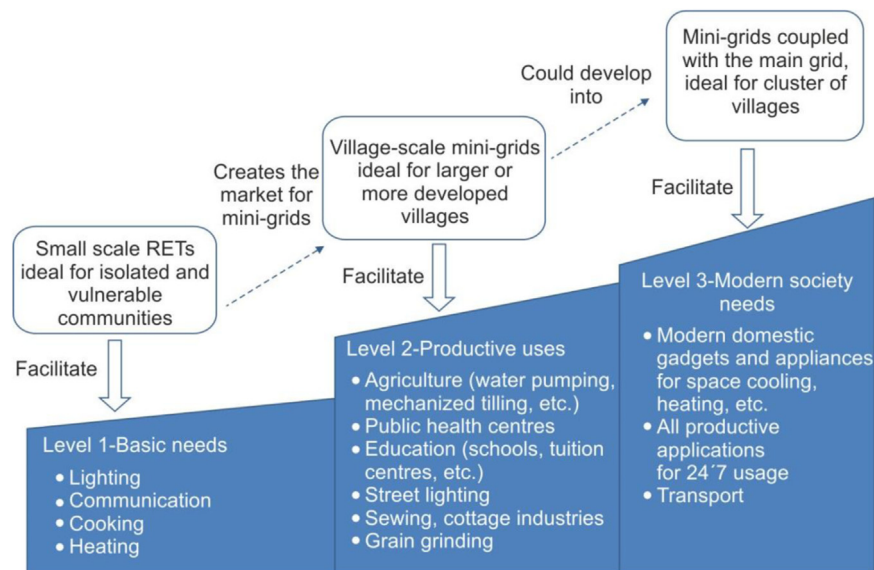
Small scale RETs ideal for isolated and vulnerable communities

Creates the market for mini-grids

Village-scale mini-grids ideal for larger or more developed villages

Could develop into

Mini-grids coupled with the main grid, ideal for cluster of villages

Facilitate

Facilitate

Facilitate

Level 1-Basic needs
• Lighting
• Communication
• Cooking
• Heating

Level 2-Productive uses
• Agriculture (water pumping, mechanized tilling, etc.)
• Public health centres
• Education (schools, tuition centres, etc.)
• Street lighting
• Sewing, cottage industries
• Grain grinding

Level 3-Modern society needs
• Modern domestic gadgets and appliances for space cooling, heating, etc.
• All productive applications for 24´7 usage
• Transport